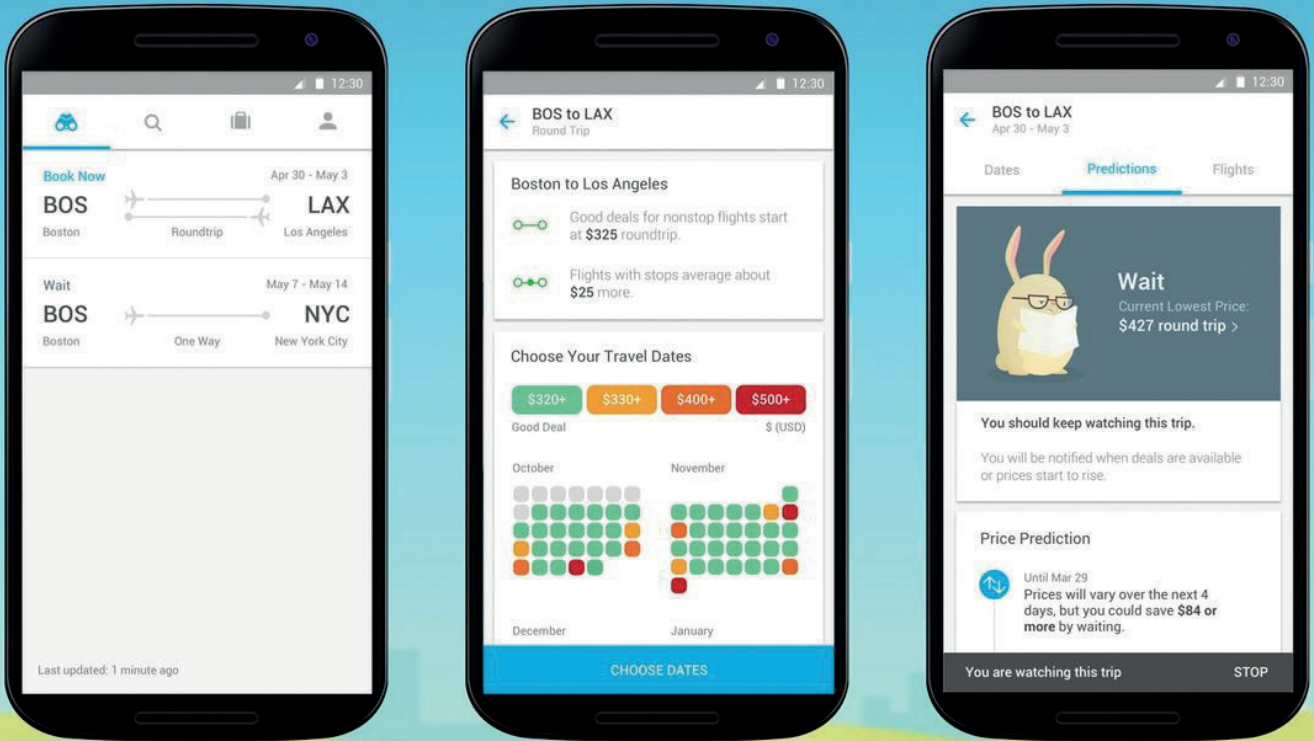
12:30

Book Now
Apr 30 - May 3
BOS
LAX
Boston
Roundtrip
Los Angeles

Wait
May 7 - May 14
BOS
NYC
Boston
One Way
New York City

Last updated: 1 minute ago

12:30

BOS to LAX
Round Trip

Boston to Los Angeles

Good deals for nonstop flights start at **$325** roundtrip.

Flights with stops average about **$25** more.

Choose Your Travel Dates

$320+
$330+
$400+
$500+

Good Deal
$ (USD)

October
November

December
January

CHOOSE DATES

12:30

BOS to LAX
Apr 30 - May 3

Dates
Predictions
Flights

Wait
Current Lowest Price:
$427 round trip >

You should keep watching this trip.

You will be notified when deals are available or prices start to rise.

Price Prediction

Until Mar 29
Prices will vary over the next 4 days, but you could save **$84 or more** by waiting.

You are watching this trip
STOP